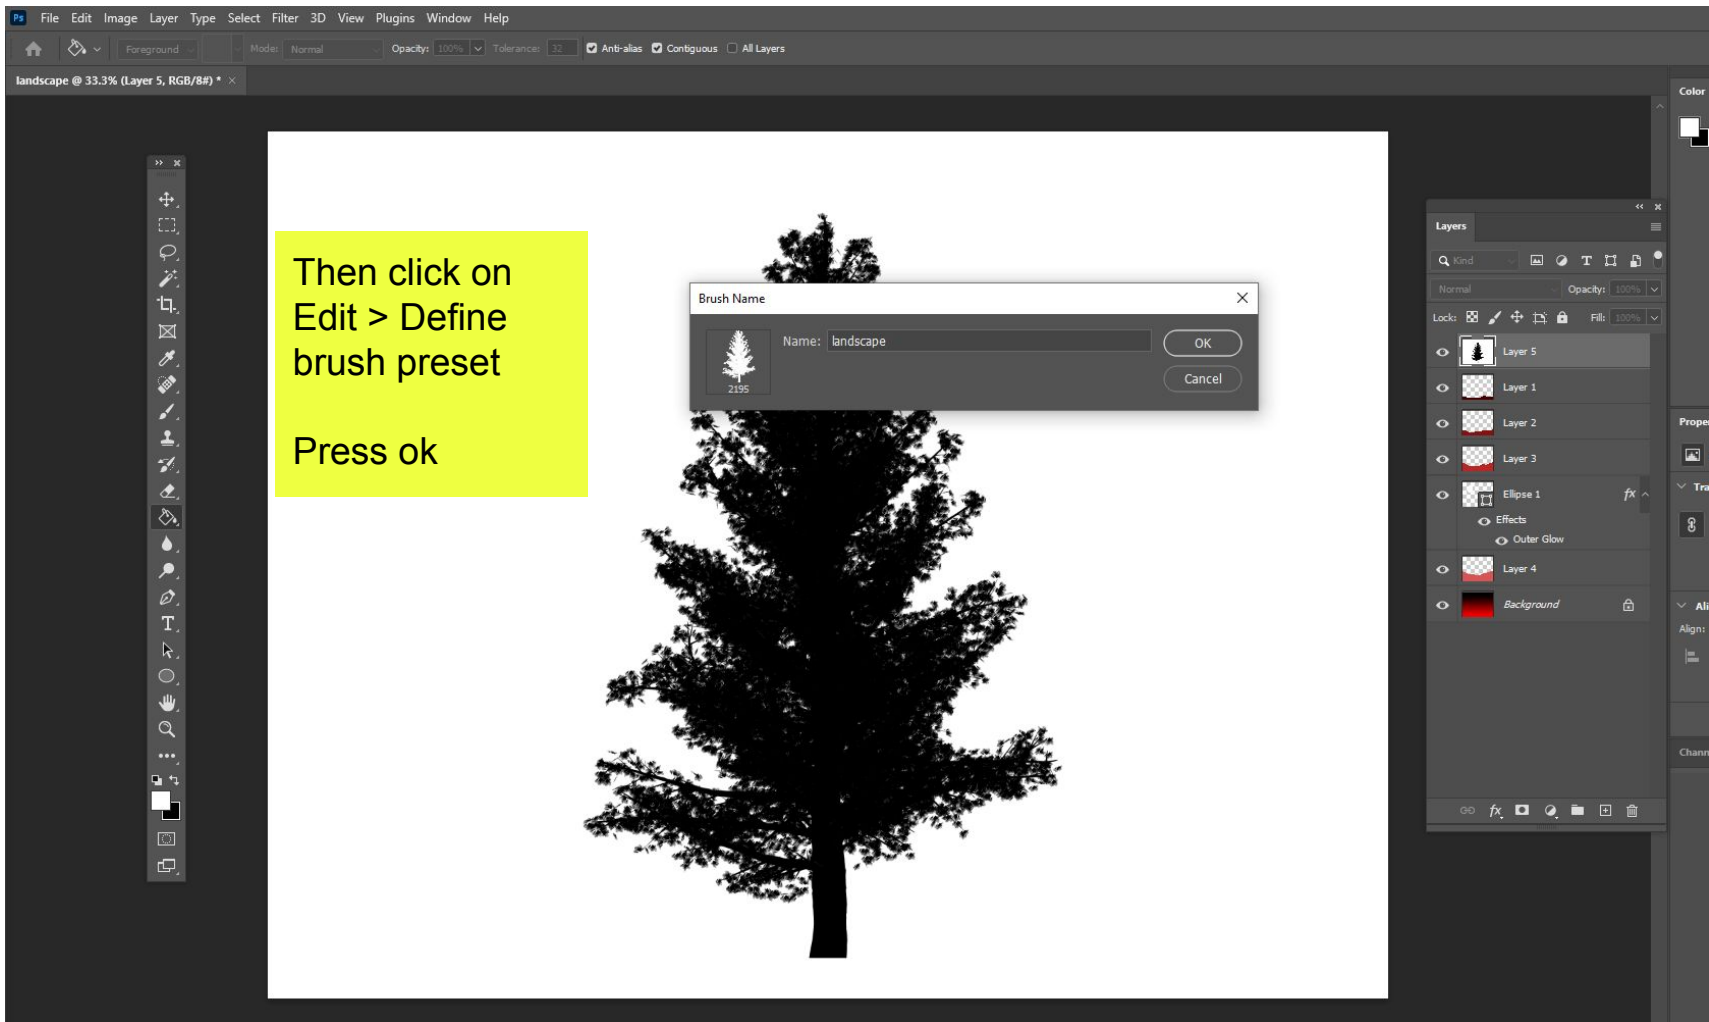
Ps File Edit Image Layer Type Select Filter 3D View Plugins Window Help

Foreground Mode: Normal Opacity: 100% Tolerance: 32 Anti-alias Contiguous All Layers

landscape @ 33.3% (Layer 5, RGB/8#) * ×

Then click on Edit > Define brush preset

Press ok

Brush Name

Name: landscape

2195

OK

Cancel

Layers

Kind

Normal Opacity: 100%

Lock: Fill: 100%

Layer 5

Layer 1

Layer 2

Layer 3

Ellipse 1

Effects

Outer Glow

Layer 4

Background

Color

Prope

Tra

Ali

Align:

Chann